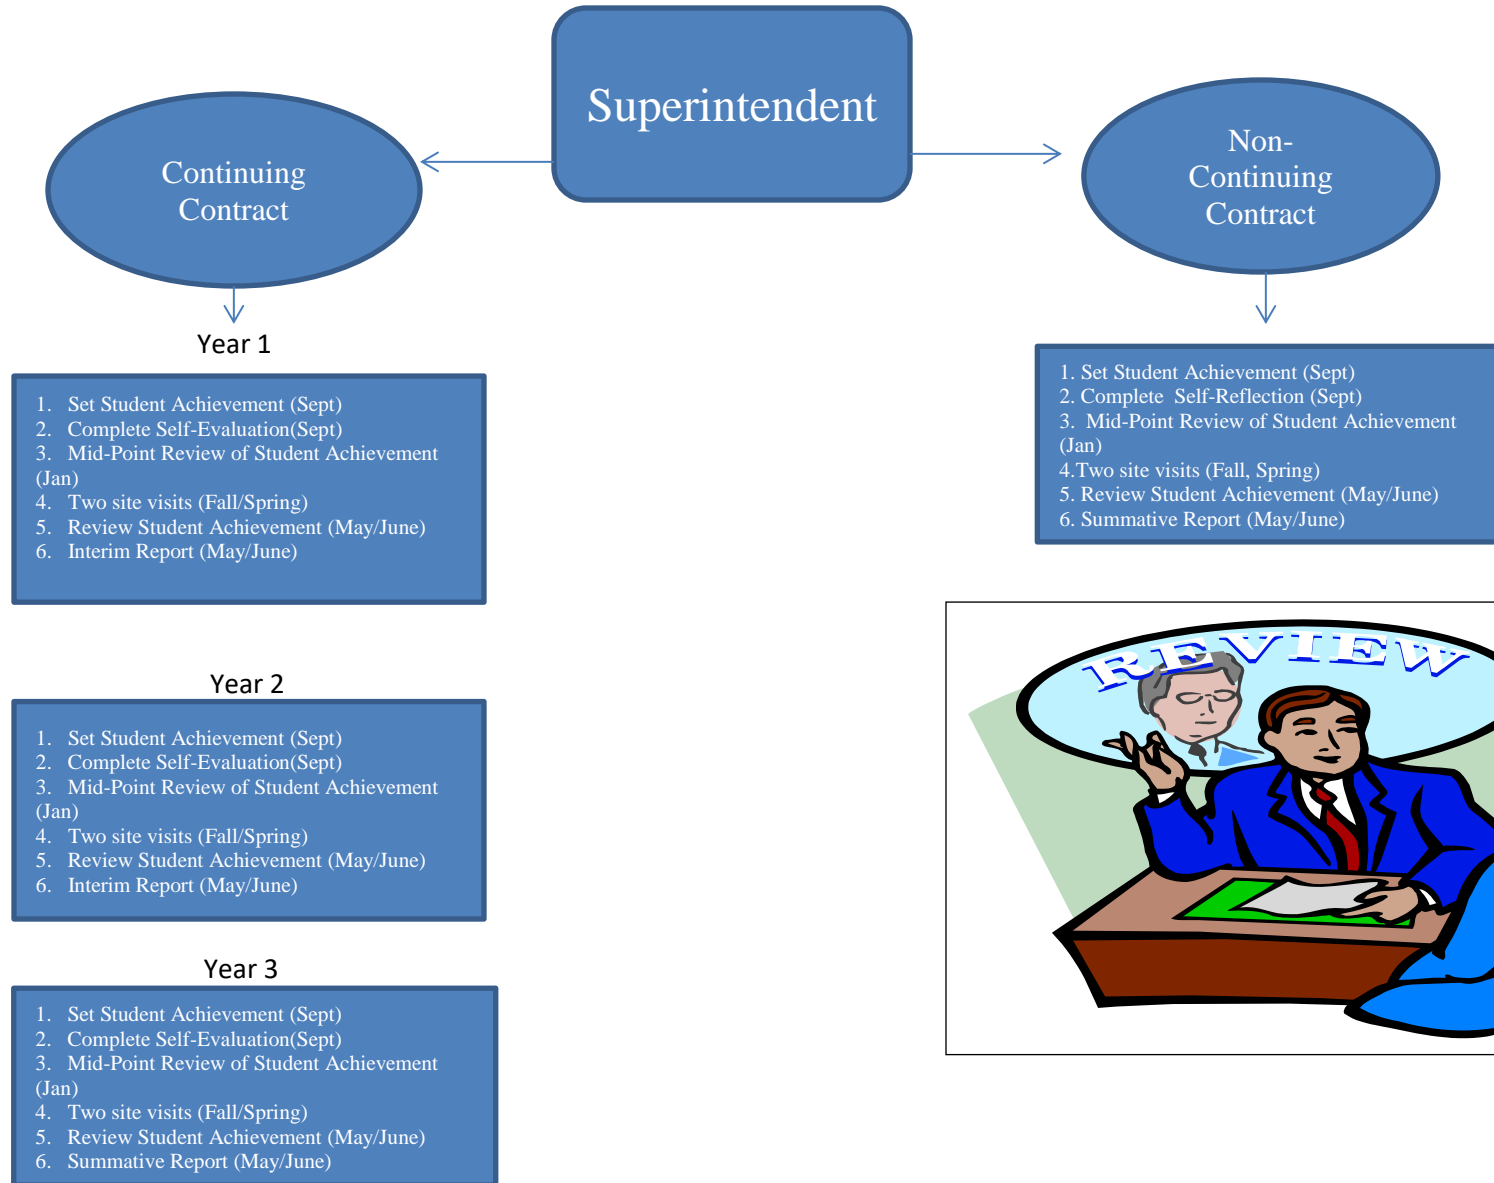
Superintendent

Continuing Contract

Non-Continuing Contract

Year 1

1. Set Student Achievement (Sept)
2. Complete Self-Evaluation(Sept)
3. Mid-Point Review of Student Achievement (Jan)
4. Two site visits (Fall/Spring)
5. Review Student Achievement (May/June)
6. Interim Report (May/June)

1. Set Student Achievement (Sept)
2. Complete Self-Reflection (Sept)
3. Mid-Point Review of Student Achievement (Jan)
4.Two site visits (Fall, Spring)
5. Review Student Achievement (May/June)
6. Summative Report (May/June)

REVIEW

Year 2

1. Set Student Achievement (Sept)
2. Complete Self-Evaluation(Sept)
3. Mid-Point Review of Student Achievement (Jan)
4. Two site visits (Fall/Spring)
5. Review Student Achievement (May/June)
6. Interim Report (May/June)

Year 3

1. Set Student Achievement (Sept)
2. Complete Self-Evaluation(Sept)
3. Mid-Point Review of Student Achievement (Jan)
4. Two site visits (Fall/Spring)
5. Review Student Achievement (May/June)
6. Summative Report (May/June)